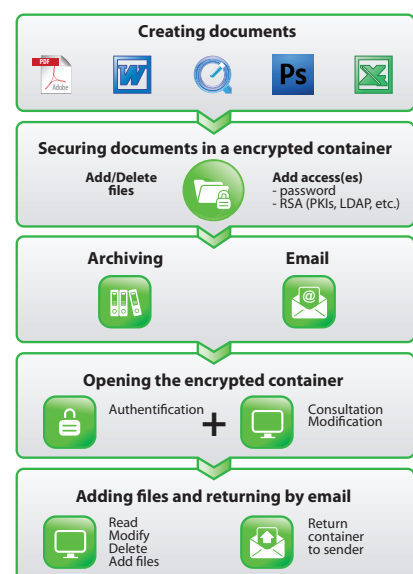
Creating documents

PDF Adobe

W

Ps

Securing documents in a encrypted container

Add/Delete files

Add access(es)
- password
- RSA (PKIs, LDAP, etc.)

Archiving

Email

Opening the encrypted container

Authentification

+

Consultation
Modification

Adding files and returning by email

Read
Modify
Delete
Add files

Return container to sender